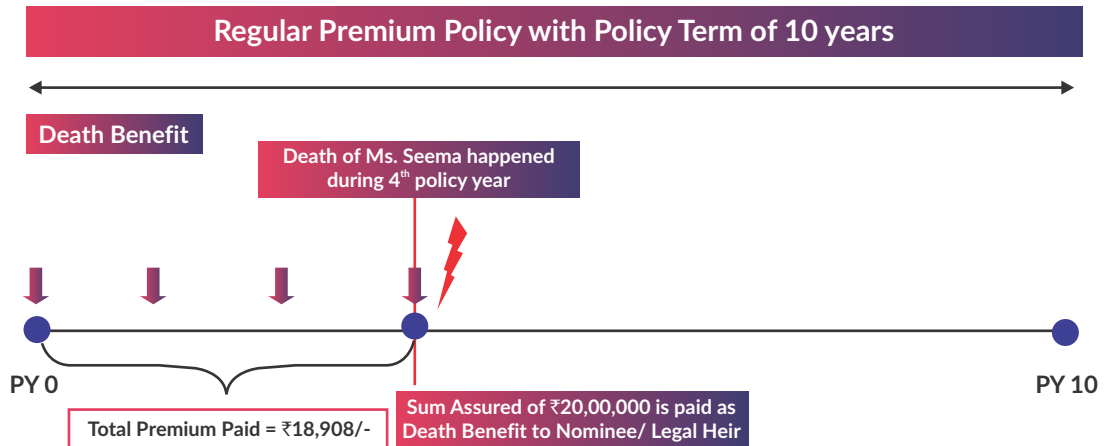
Regular Premium Policy with Policy Term of 10 years

Death Benefit

Death of Ms. Seema happened during 4$^{th}$ policy year

PY 0

PY 10

Total Premium Paid = ₹18,908/-

Sum Assured of ₹20,00,000 is paid as Death Benefit to Nominee/ Legal Heir